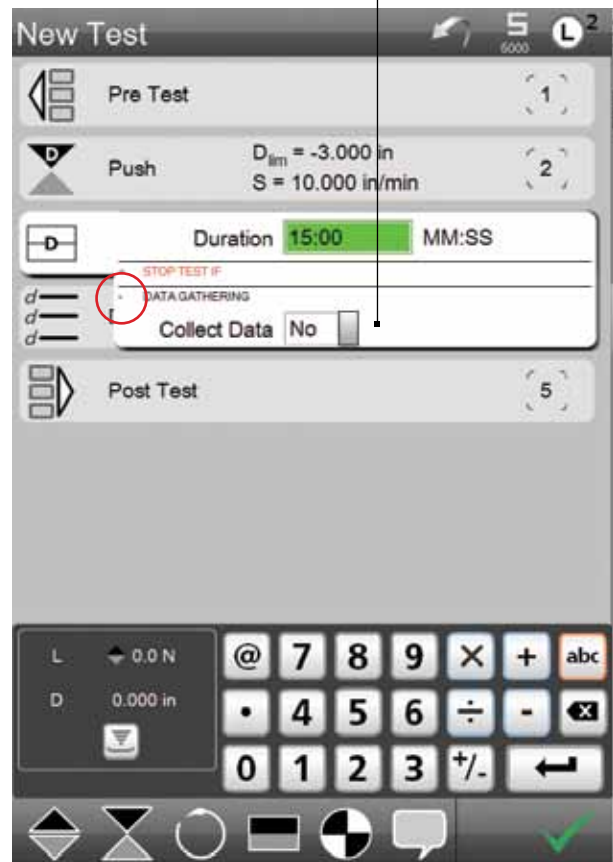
New Test

5
5000

L 2

Pre Test

1

D

Push

$D_{lim}$ = -3.000 in
S = 10.000 in/min

2

D

Duration 15:00 MM:SS

STOP TEST IF

DATA GATHERING

d
d
d

Collect Data No

Post Test

5

L 0.0 N

D 0.000 in

@ 7 8 9 × + abc

• 4 5 6 ÷ -

0 1 2 3 +/-